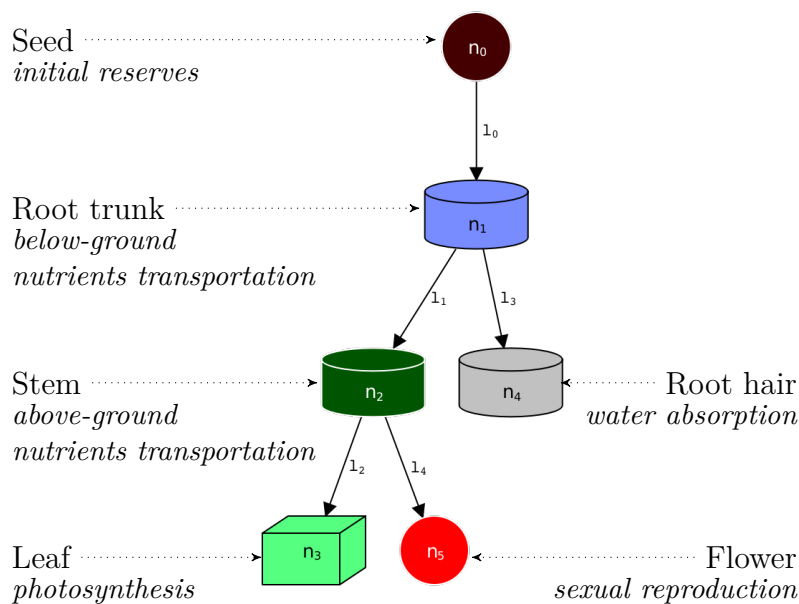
Seed
*initial reserves*

$n_0$

$l_0$

Root trunk
*below-ground nutrients transportation*

$n_1$

$l_1$

$l_3$

Stem
*above-ground nutrients transportation*

$n_2$

$n_4$

Root hair
*water absorption*

$l_2$

$l_4$

Leaf
*photosynthesis*

$n_3$

$n_5$

Flower
*sexual reproduction*